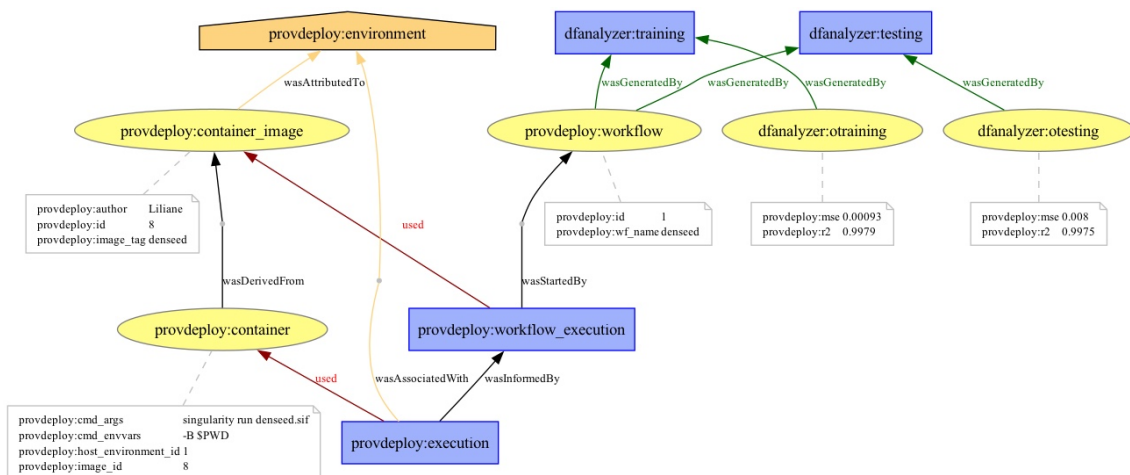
provdeploy:environment

dfanalyzer:training

dfanalyzer:testing

wasAttributedTo

wasGeneratedBy

wasGeneratedBy

wasGeneratedBy

wasGeneratedBy

provdeploy:container_image

provdeploy:workflow

dfanalyzer:otraining

dfanalyzer:otesting

| | |
|---|---|
| provdeploy:author | Liliane |
| provdeploy:id | 8 |
| provdeploy:image_tag | denseed |

used

| | |
|---|---|
| provdeploy:id | 1 |
| provdeploy:wf_name | denseed |

| | |
|---|---|
| provdeploy:mse | 0.00093 |
| provdeploy:r2 | 0.9979 |

| | |
|---|---|
| provdeploy:mse | 0.008 |
| provdeploy:r2 | 0.9975 |

wasDerivedFrom

wasStartedBy

provdeploy:container

provdeploy:workflow_execution

used

wasAssociatedWith

wasInformedBy

| | |
|---|---|
| provdeploy:cmd_args | singularity run denseed.sif |
| provdeploy:cmd_envvars | -B $PWD |
| provdeploy:host_environment_id | 1 |
| provdeploy:image_id | 8 |

provdeploy:execution